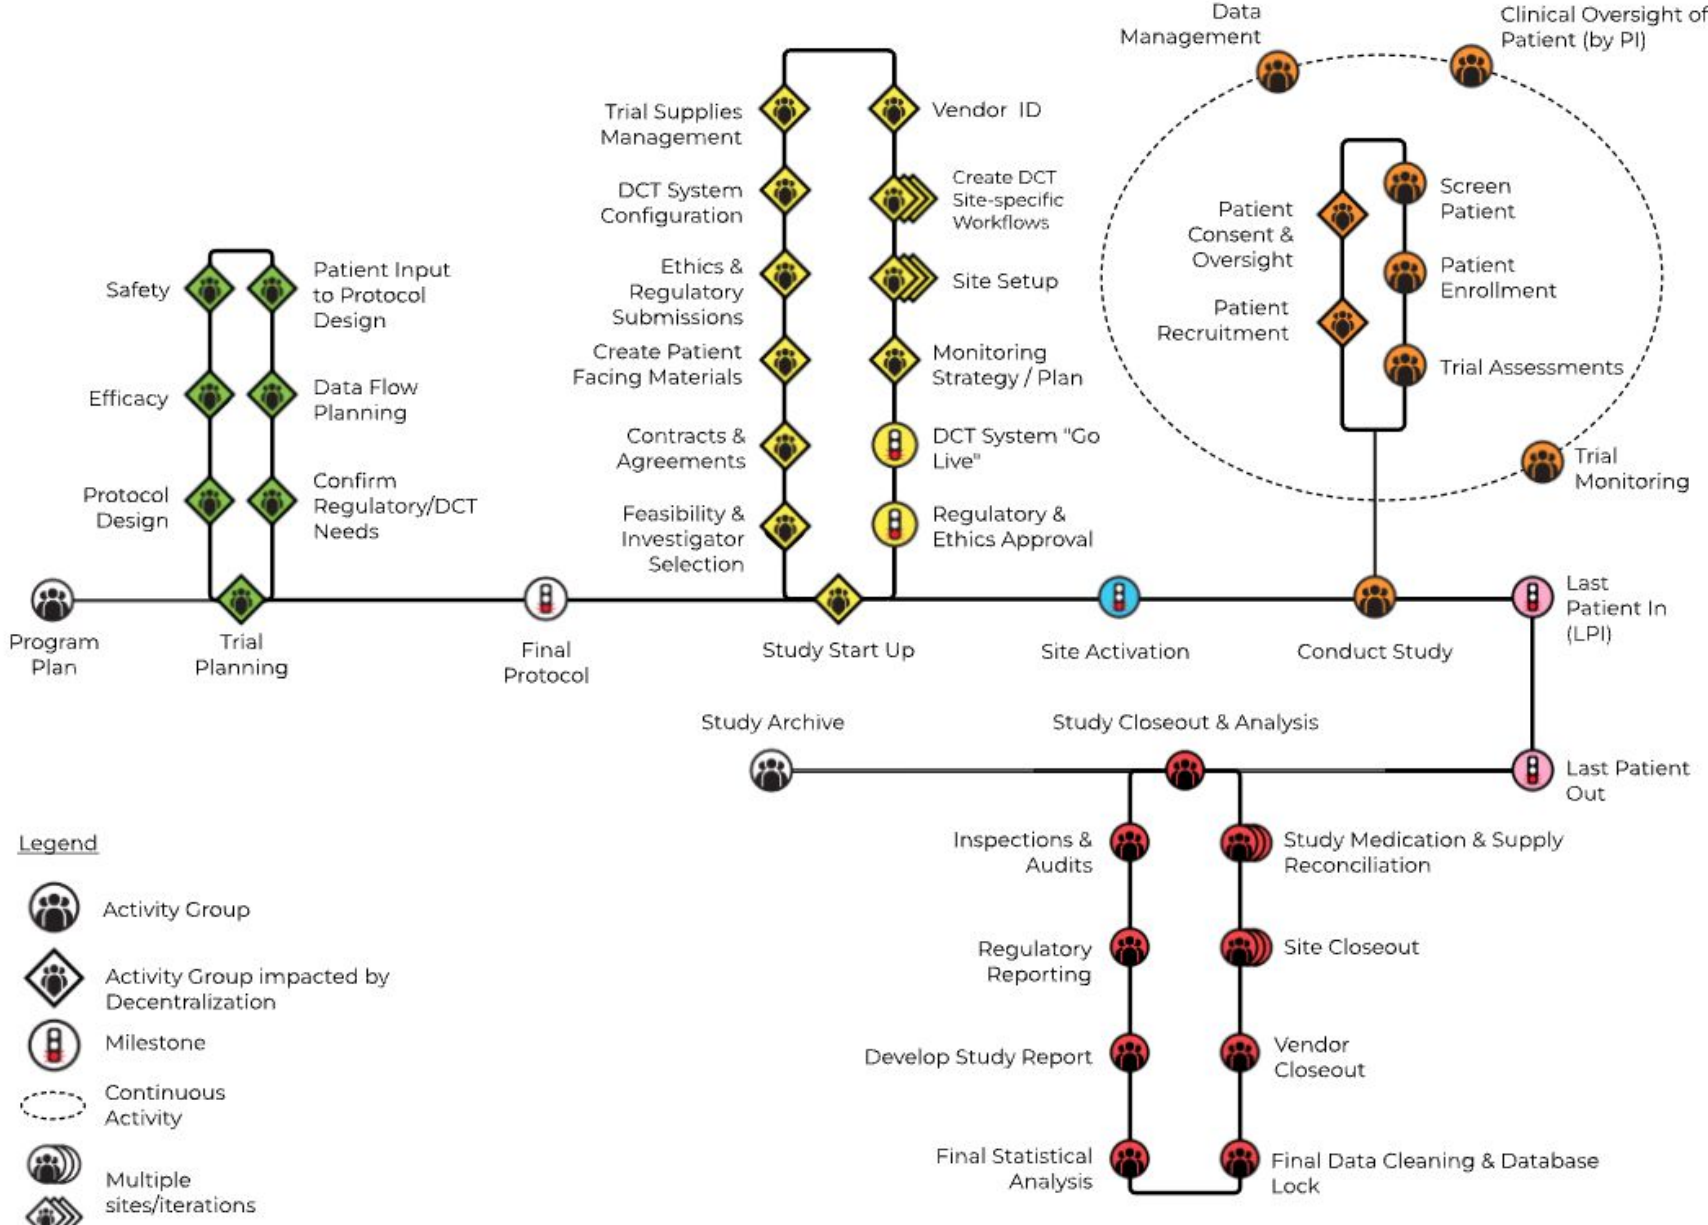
Data Management

Clinical Oversight of Patient (by PI)

Trial Supplies Management

Vendor ID

DCT System Configuration

Create DCT Site-specific Workflows

Ethics & Regulatory Submissions

Site Setup

Create Patient Facing Materials

Monitoring Strategy / Plan

Contracts & Agreements

DCT System "Go Live"

Feasibility & Investigator Selection

Regulatory & Ethics Approval

Patient Consent & Oversight

Screen Patient

Patient Enrollment

Patient Recruitment

Trial Assessments

Trial Monitoring

Safety

Patient Input to Protocol Design

Efficacy

Data Flow Planning

Protocol Design

Confirm Regulatory/DCT Needs

Program Plan

Trial Planning

Final Protocol

Study Start Up

Site Activation

Conduct Study

Last Patient In (LPI)

Study Archive

Study Closeout & Analysis

Last Patient Out

Inspections & Audits

Study Medication & Supply Reconciliation

Regulatory Reporting

Site Closeout

Develop Study Report

Vendor Closeout

Final Statistical Analysis

Final Data Cleaning & Database Lock

Legend

Activity Group

Activity Group impacted by Decentralization

Milestone

Continuous Activity

Multiple sites/iterations